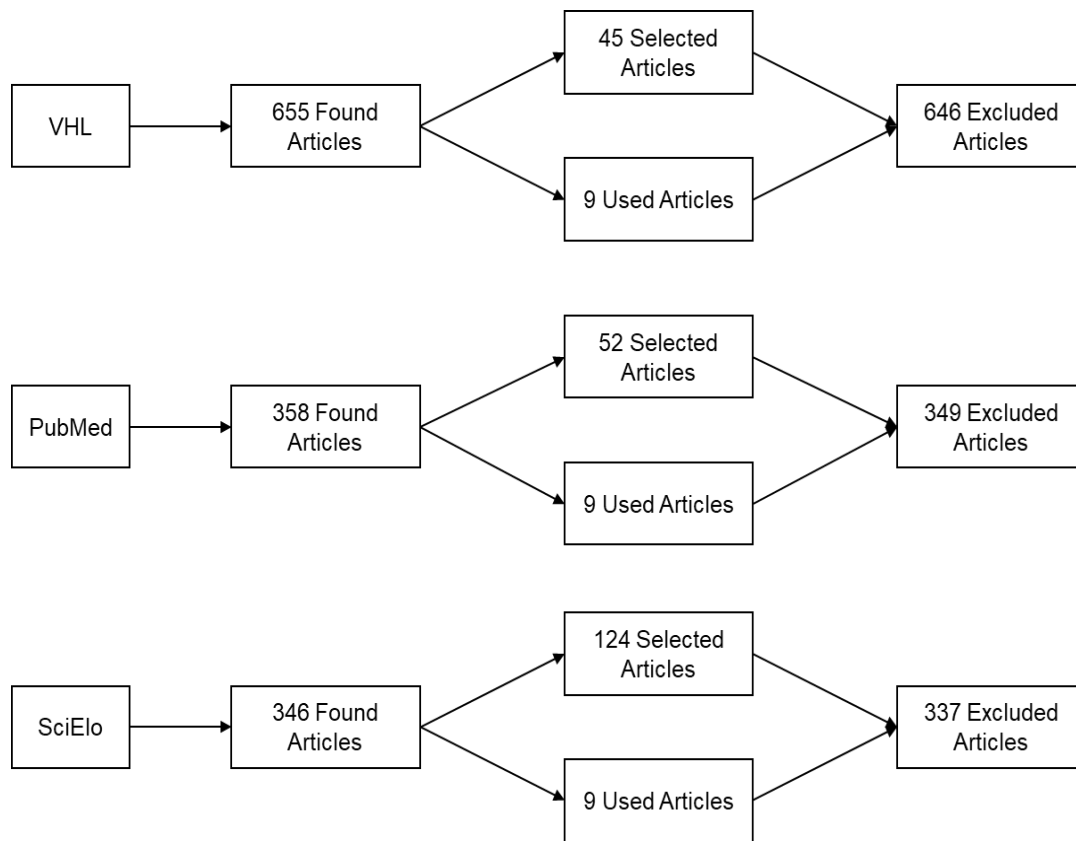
VHL

655 Found Articles

45 Selected Articles

9 Used Articles

646 Excluded Articles

PubMed

358 Found Articles

52 Selected Articles

9 Used Articles

349 Excluded Articles

SciElo

346 Found Articles

124 Selected Articles

9 Used Articles

337 Excluded Articles